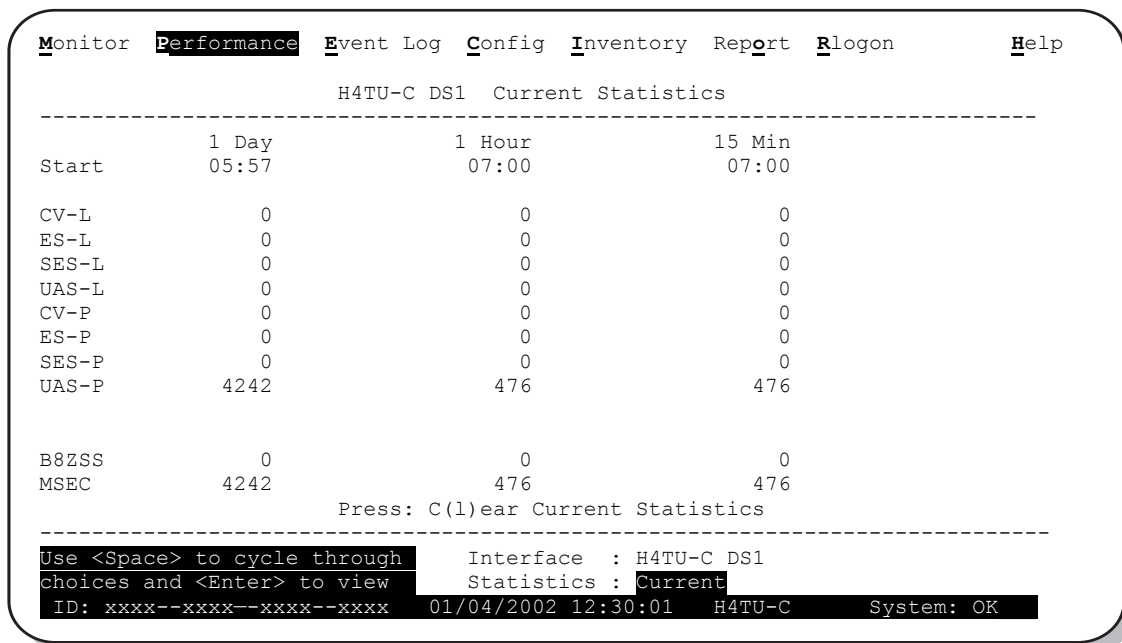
Monitor Performance Event Log Config Inventory Report Rlogon Help

H4TU-C DS1 Current Statistics

| | 1 Day | 1 Hour | 15 Min |
|---|---|---|---|
| Start | 05:57 | 07:00 | 07:00 |
| CV-L | 0 | 0 | 0 |
| ES-L | 0 | 0 | 0 |
| SES-L | 0 | 0 | 0 |
| UAS-L | 0 | 0 | 0 |
| CV-P | 0 | 0 | 0 |
| ES-P | 0 | 0 | 0 |
| SES-P | 0 | 0 | 0 |
| UAS-P | 4242 | 476 | 476 |
| B8ZSS | 0 | 0 | 0 |
| MSEC | 4242 | 476 | 476 |

Press: C(l)ear Current Statistics

Use <Space> to cycle through choices and <Enter> to view

Interface : H4TU-C DS1
Statistics : Current

ID: xxxx--xxxx--xxxx--xxxx 01/04/2002 12:30:01 H4TU-C System: OK